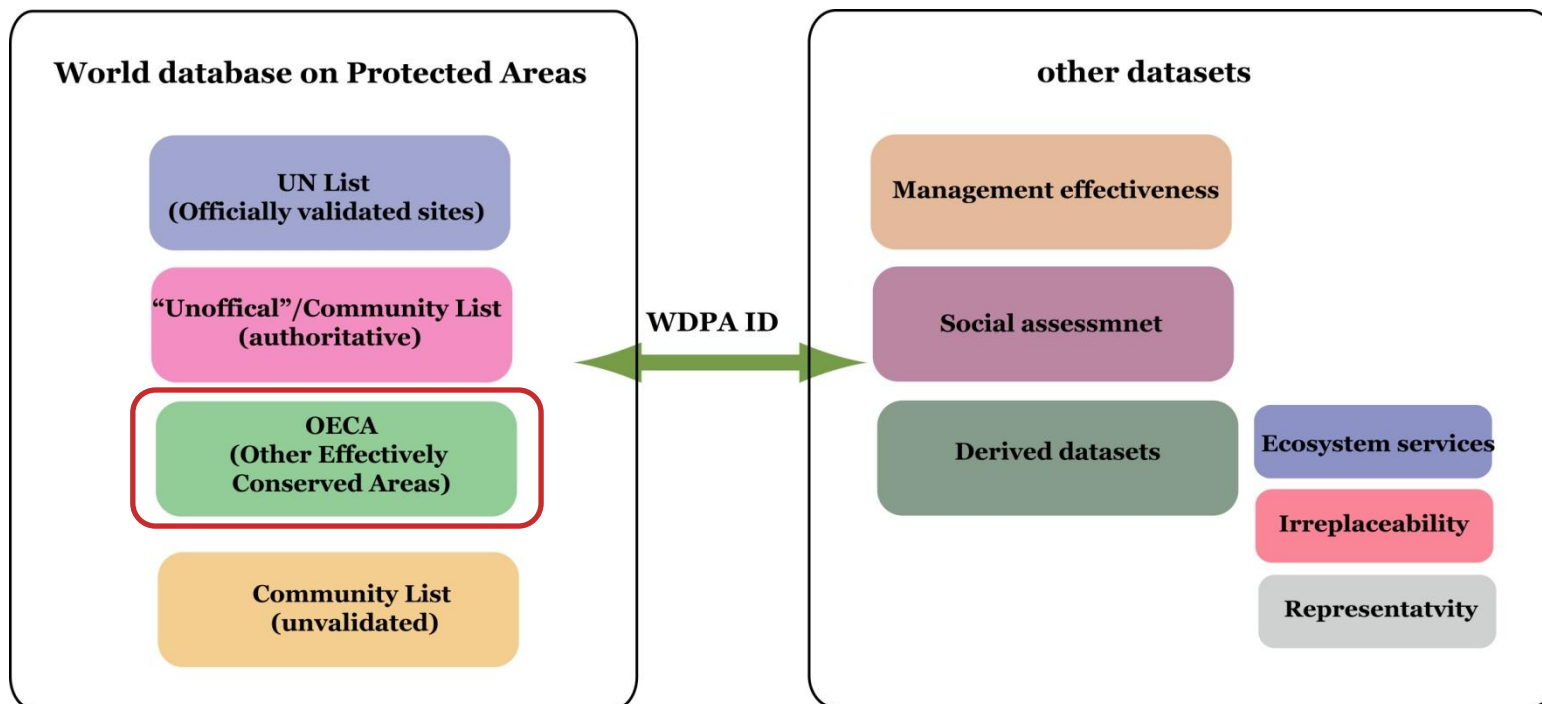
World database on Protected Areas

UN List
(Officially validated sites)

"Unoffical"/Community List
(authoritative)

OECA
(Other Effectively
Conserved Areas)

Community List
(unvalidated)

WDPA ID

other datasets

Management effectiveness

Social assessmnet

Derived datasets

Ecosystem services

Irreplaceability

Representatvity